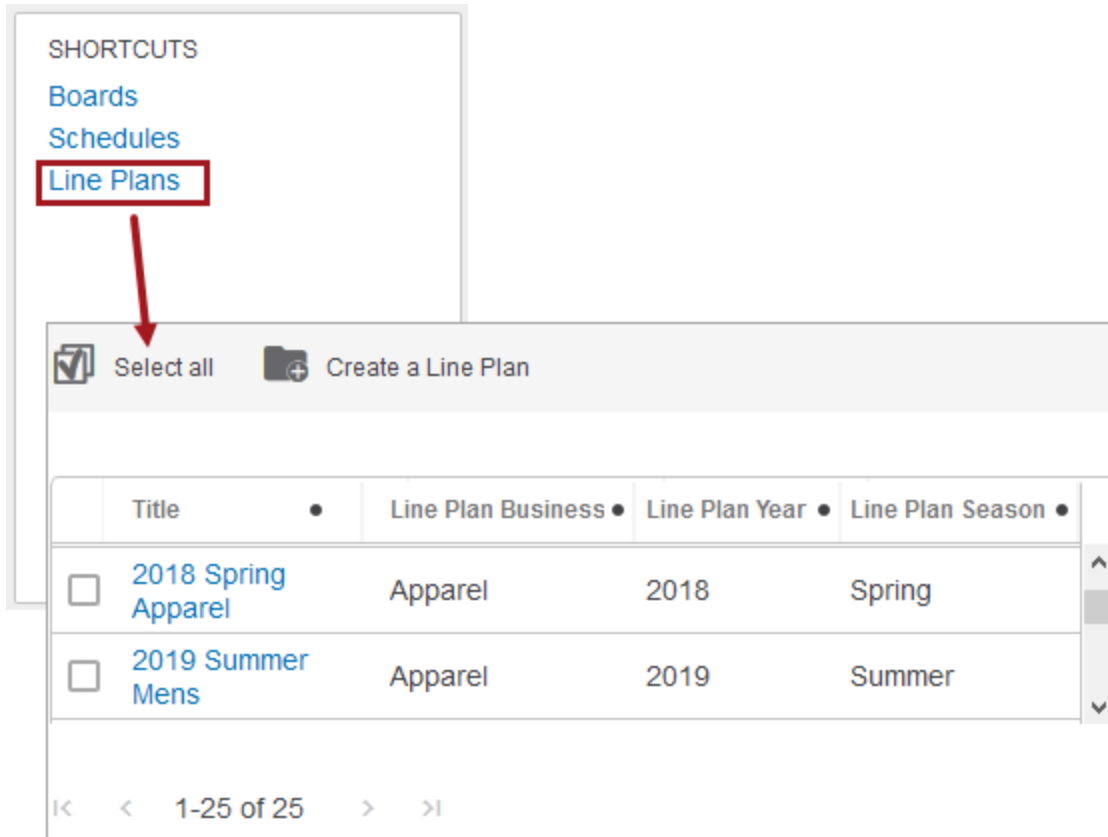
SHORTCUTS
Boards
Schedules
Line Plans

Select all Create a Line Plan

| | Title | Line Plan Business | Line Plan Year | Line Plan Season |
|---|---|---|---|---|
| ☐ | 2018 Spring Apparel | Apparel | 2018 | Spring |
| ☐ | 2019 Summer Mens | Apparel | 2019 | Summer |

1-25 of 25